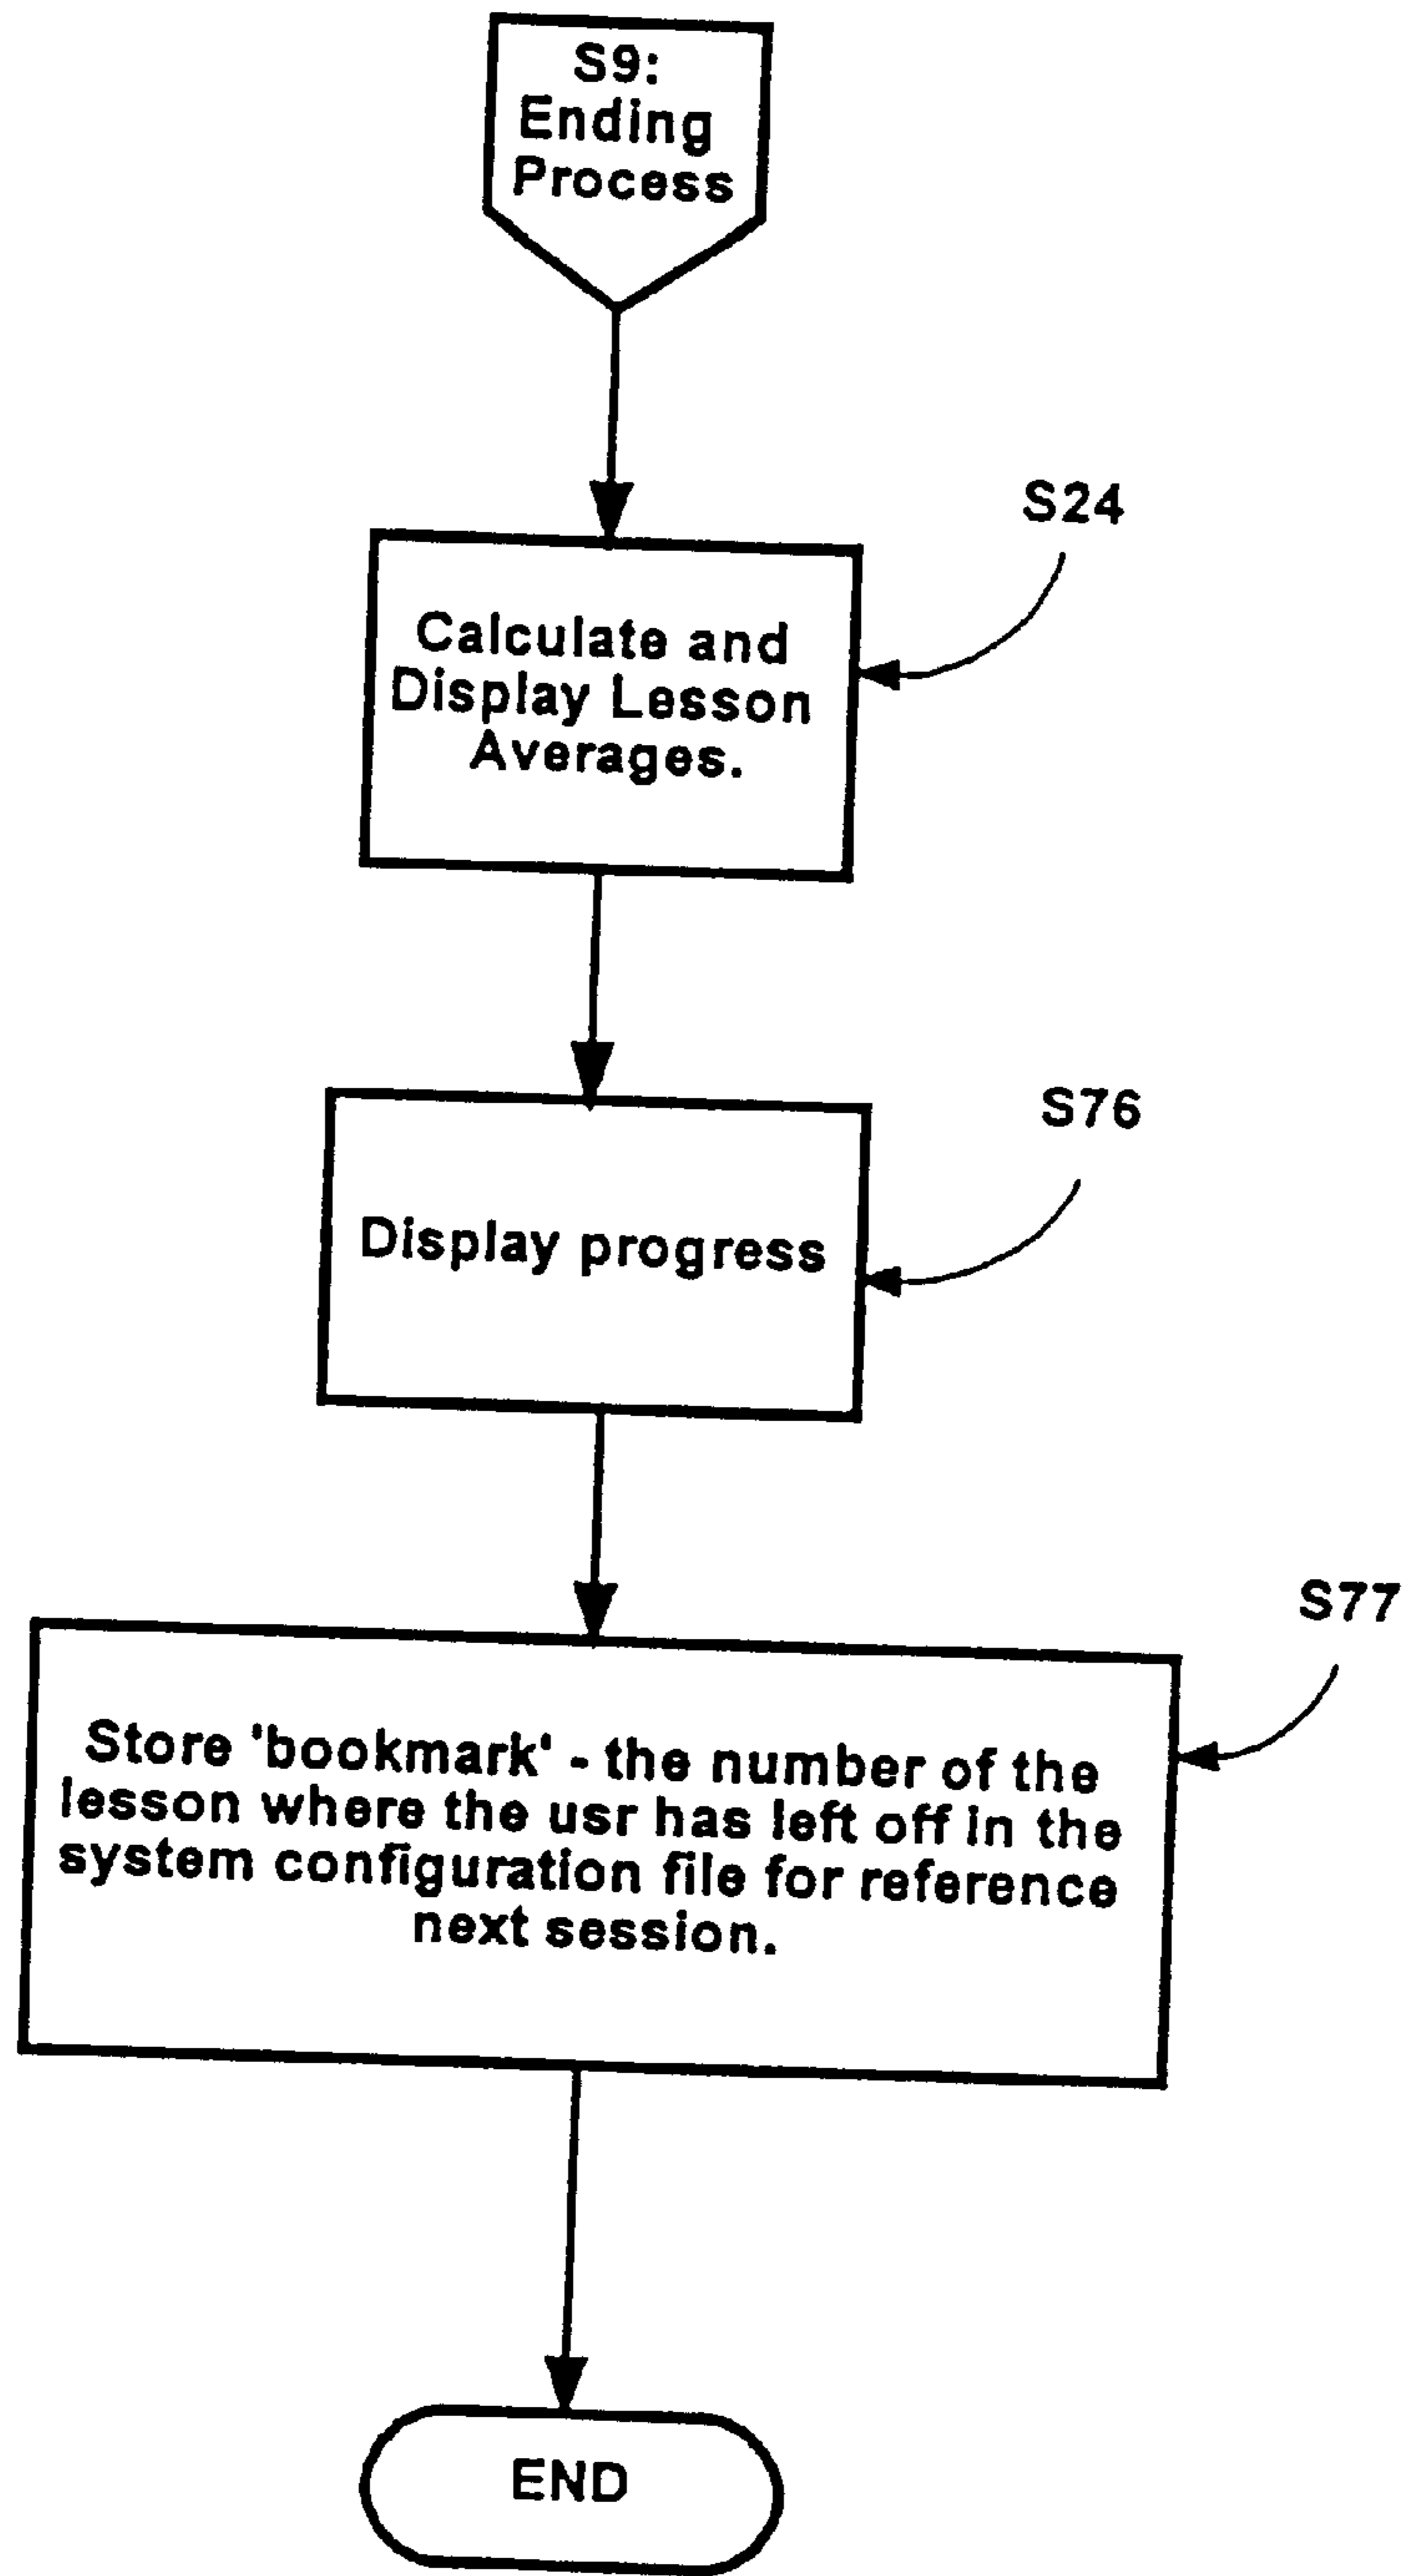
S9: Ending Process

S24

Calculate and Display Lesson Averages.

S76

Display progress

S77

Store 'bookmark' - the number of the lesson where the usr has left off in the system configuration file for reference next session.

END